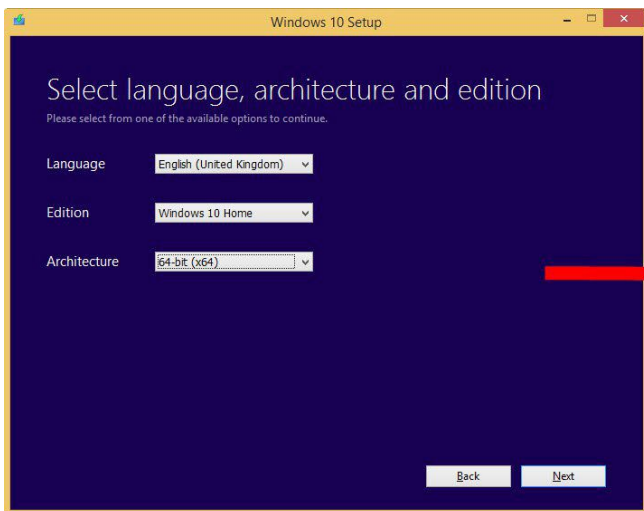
Windows 10 Setup

Select language, architecture and edition
Please select from one of the available options to continue.

Language English (United Kingdom)

Edition Windows 10 Home

Architecture 64-bit (x64)

Back Next